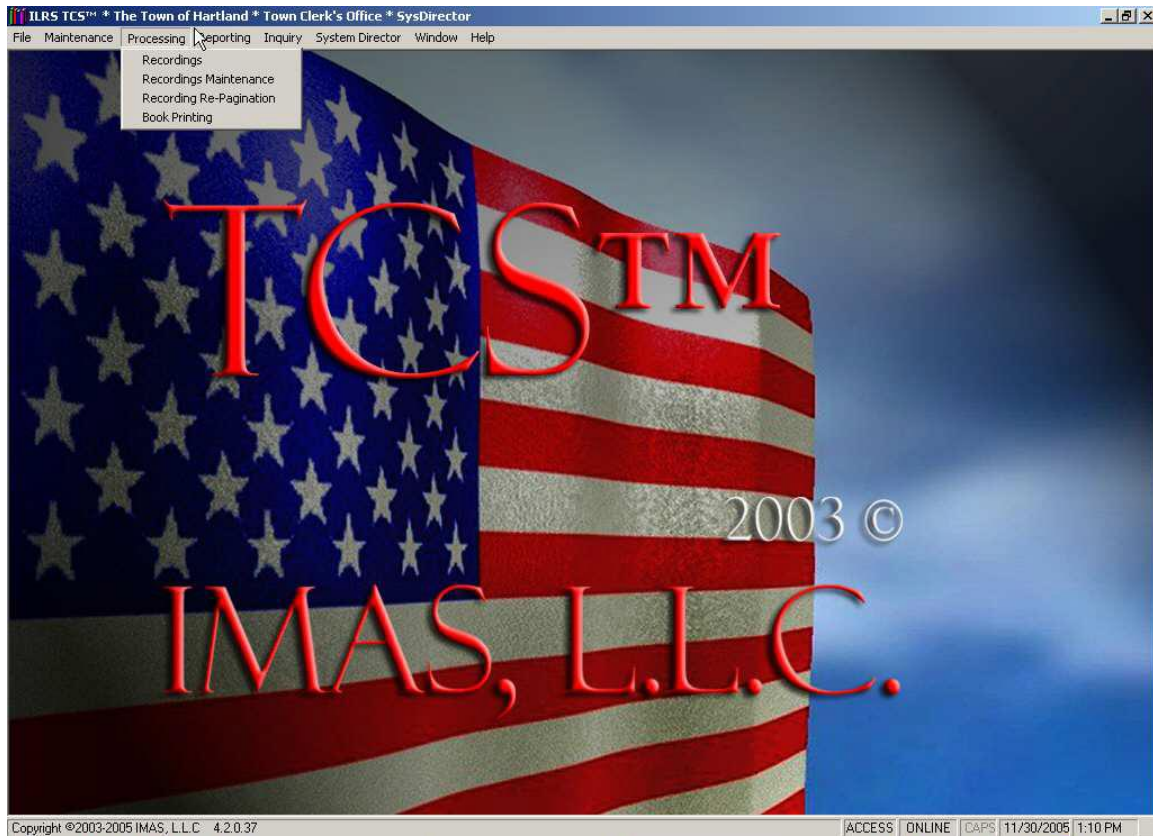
ILRS TCS™ * The Town of Hartland * Town Clerk's Office * SysDirector

File Maintenance Processing Reporting Inquiry System Director Window Help

Recordings
Recordings Maintenance
Recording Re-Pagination
Book Printing

TCS™

2003 ©

IMAS, L.L.C.

Copyright ©2003-2005 IMAS, L.L.C 4.2.0.37

ACCESS ONLINE CAPS 11/30/2005 1:10 PM